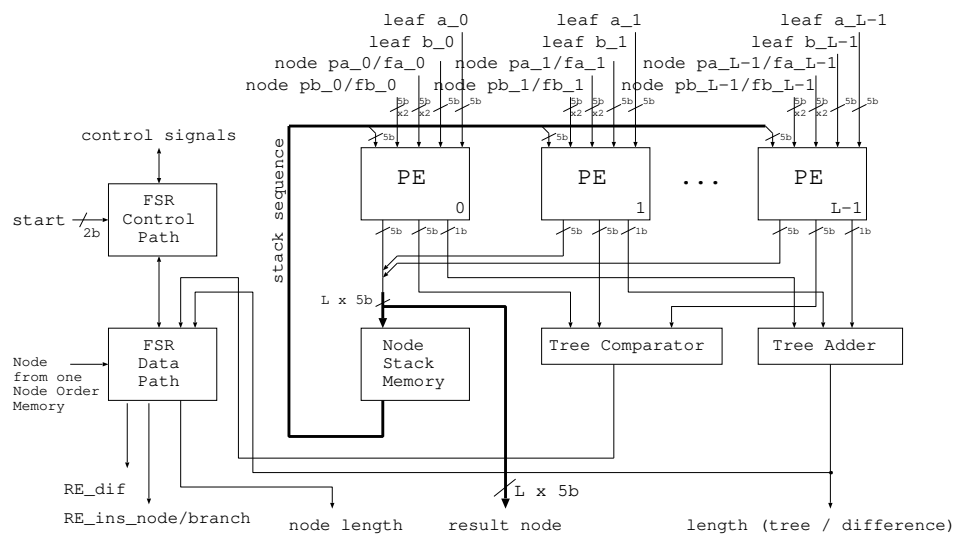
leaf a_0
leaf b_0
node pa_0/fa_0
node pb_0/fb_0
leaf a_1
leaf b_1
node pa_1/fa_1
node pb_1/fb_1
leaf a_L-1
leaf b_L-1
node pa_L-1/fa_L-1
node pb_L-1/fb_L-1

5b x2 5b x2 5b 5b
5b x2 5b x2 5b 5b
5b x2 5b x2 5b 5b

control signals

stack sequence

5b
5b
5b

PE 0
PE 1
...
PE L-1

start 2b

FSR Control Path

5b 5b 1b
5b 5b 1b
5b 5b 1b

L x 5b

Node from one Node Order Memory

FSR Data Path

Node Stack Memory

Tree Comparator

Tree Adder

RE_dif
RE_ins_node/branch
node length
L x 5b
result node
length (tree / difference)